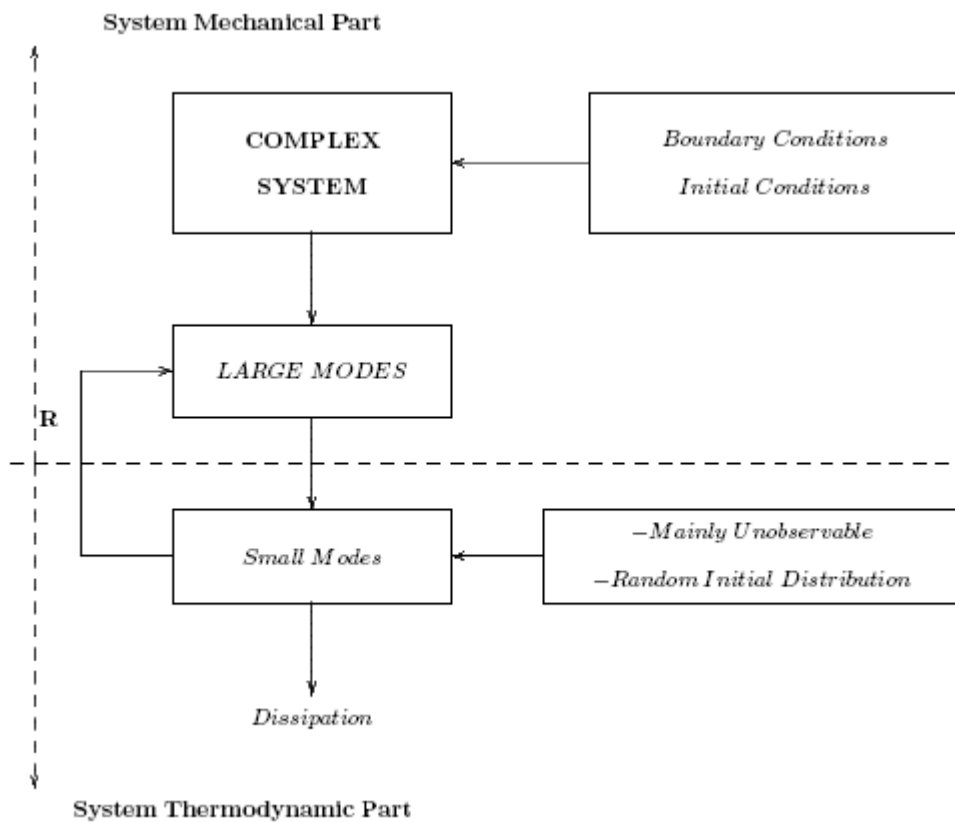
System Mechanical Part

COMPLEX SYSTEM

*Boundary Conditions*
*Initial Conditions*

*LARGE MODES*

R

*Small Modes*

*–Mainly Unobservable*
*–Random Initial Distribution*

*Dissipation*

System Thermodynamic Part